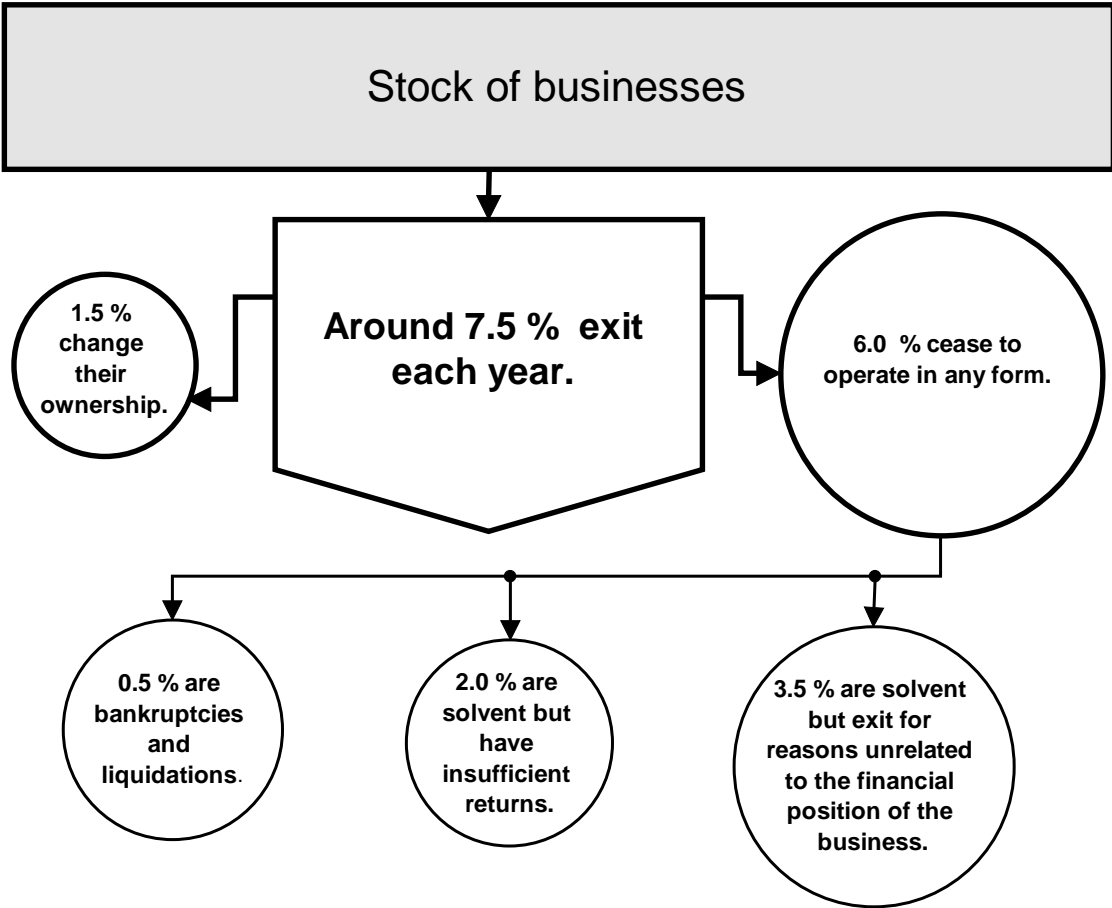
Stock of businesses

1.5 % change their ownership.

Around 7.5 % exit each year.

6.0 % cease to operate in any form.

0.5 % are bankruptcies and liquidations.

2.0 % are solvent but have insufficient returns.

3.5 % are solvent but exit for reasons unrelated to the financial position of the business.